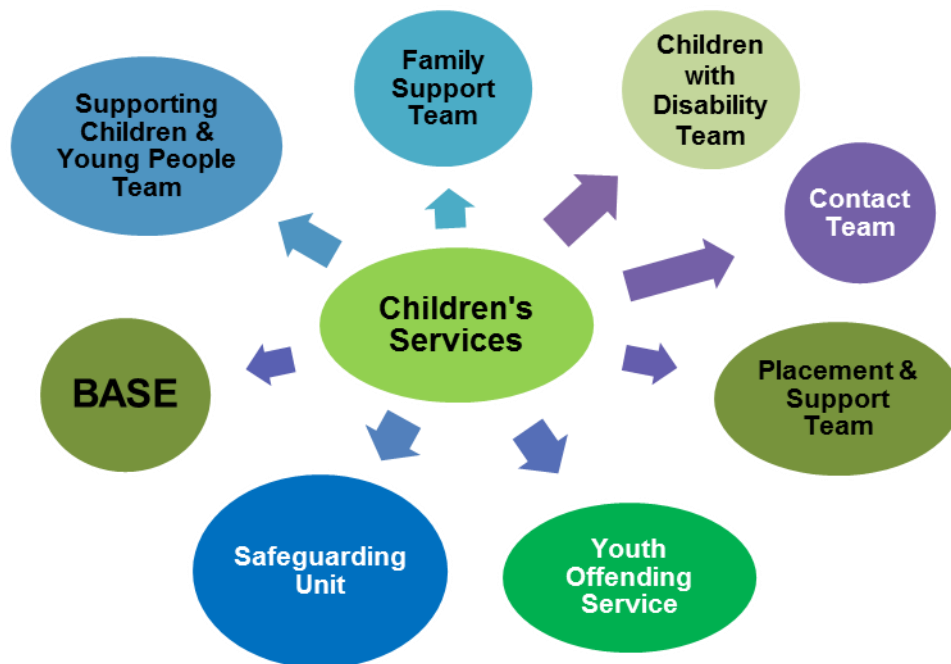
Children's Services

Supporting Children & Young People Team

Family Support Team

Children with Disability Team

Contact Team

Placement & Support Team

Youth Offending Service

Safeguarding Unit

BASE